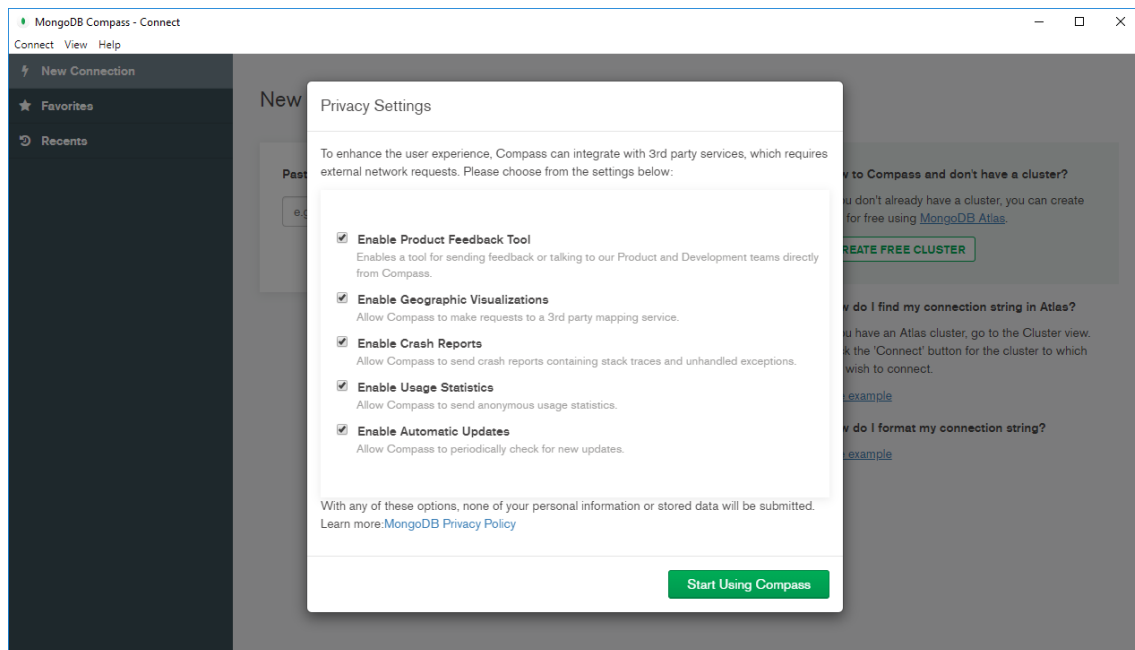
MongoDB Compass - Connect

Connect View Help

New Connection

Favorites

Recents

New

Past

e.g

w to Compass and don't have a cluster?

u don't already have a cluster, you can create for free using MongoDB Atlas.

REATE FREE CLUSTER

w do I find my connection string in Atlas?

u have an Atlas cluster, go to the Cluster view. k the 'Connect' button for the cluster to which wish to connect.

example

w do I format my connection string?

example

Privacy Settings

To enhance the user experience, Compass can integrate with 3rd party services, which requires external network requests. Please choose from the settings below:

Enable Product Feedback Tool
Enables a tool for sending feedback or talking to our Product and Development teams directly from Compass.

Enable Geographic Visualizations
Allow Compass to make requests to a 3rd party mapping service.

Enable Crash Reports
Allow Compass to send crash reports containing stack traces and unhandled exceptions.

Enable Usage Statistics
Allow Compass to send anonymous usage statistics.

Enable Automatic Updates
Allow Compass to periodically check for new updates.

With any of these options, none of your personal information or stored data will be submitted.
Learn more:MongoDB Privacy Policy

Start Using Compass